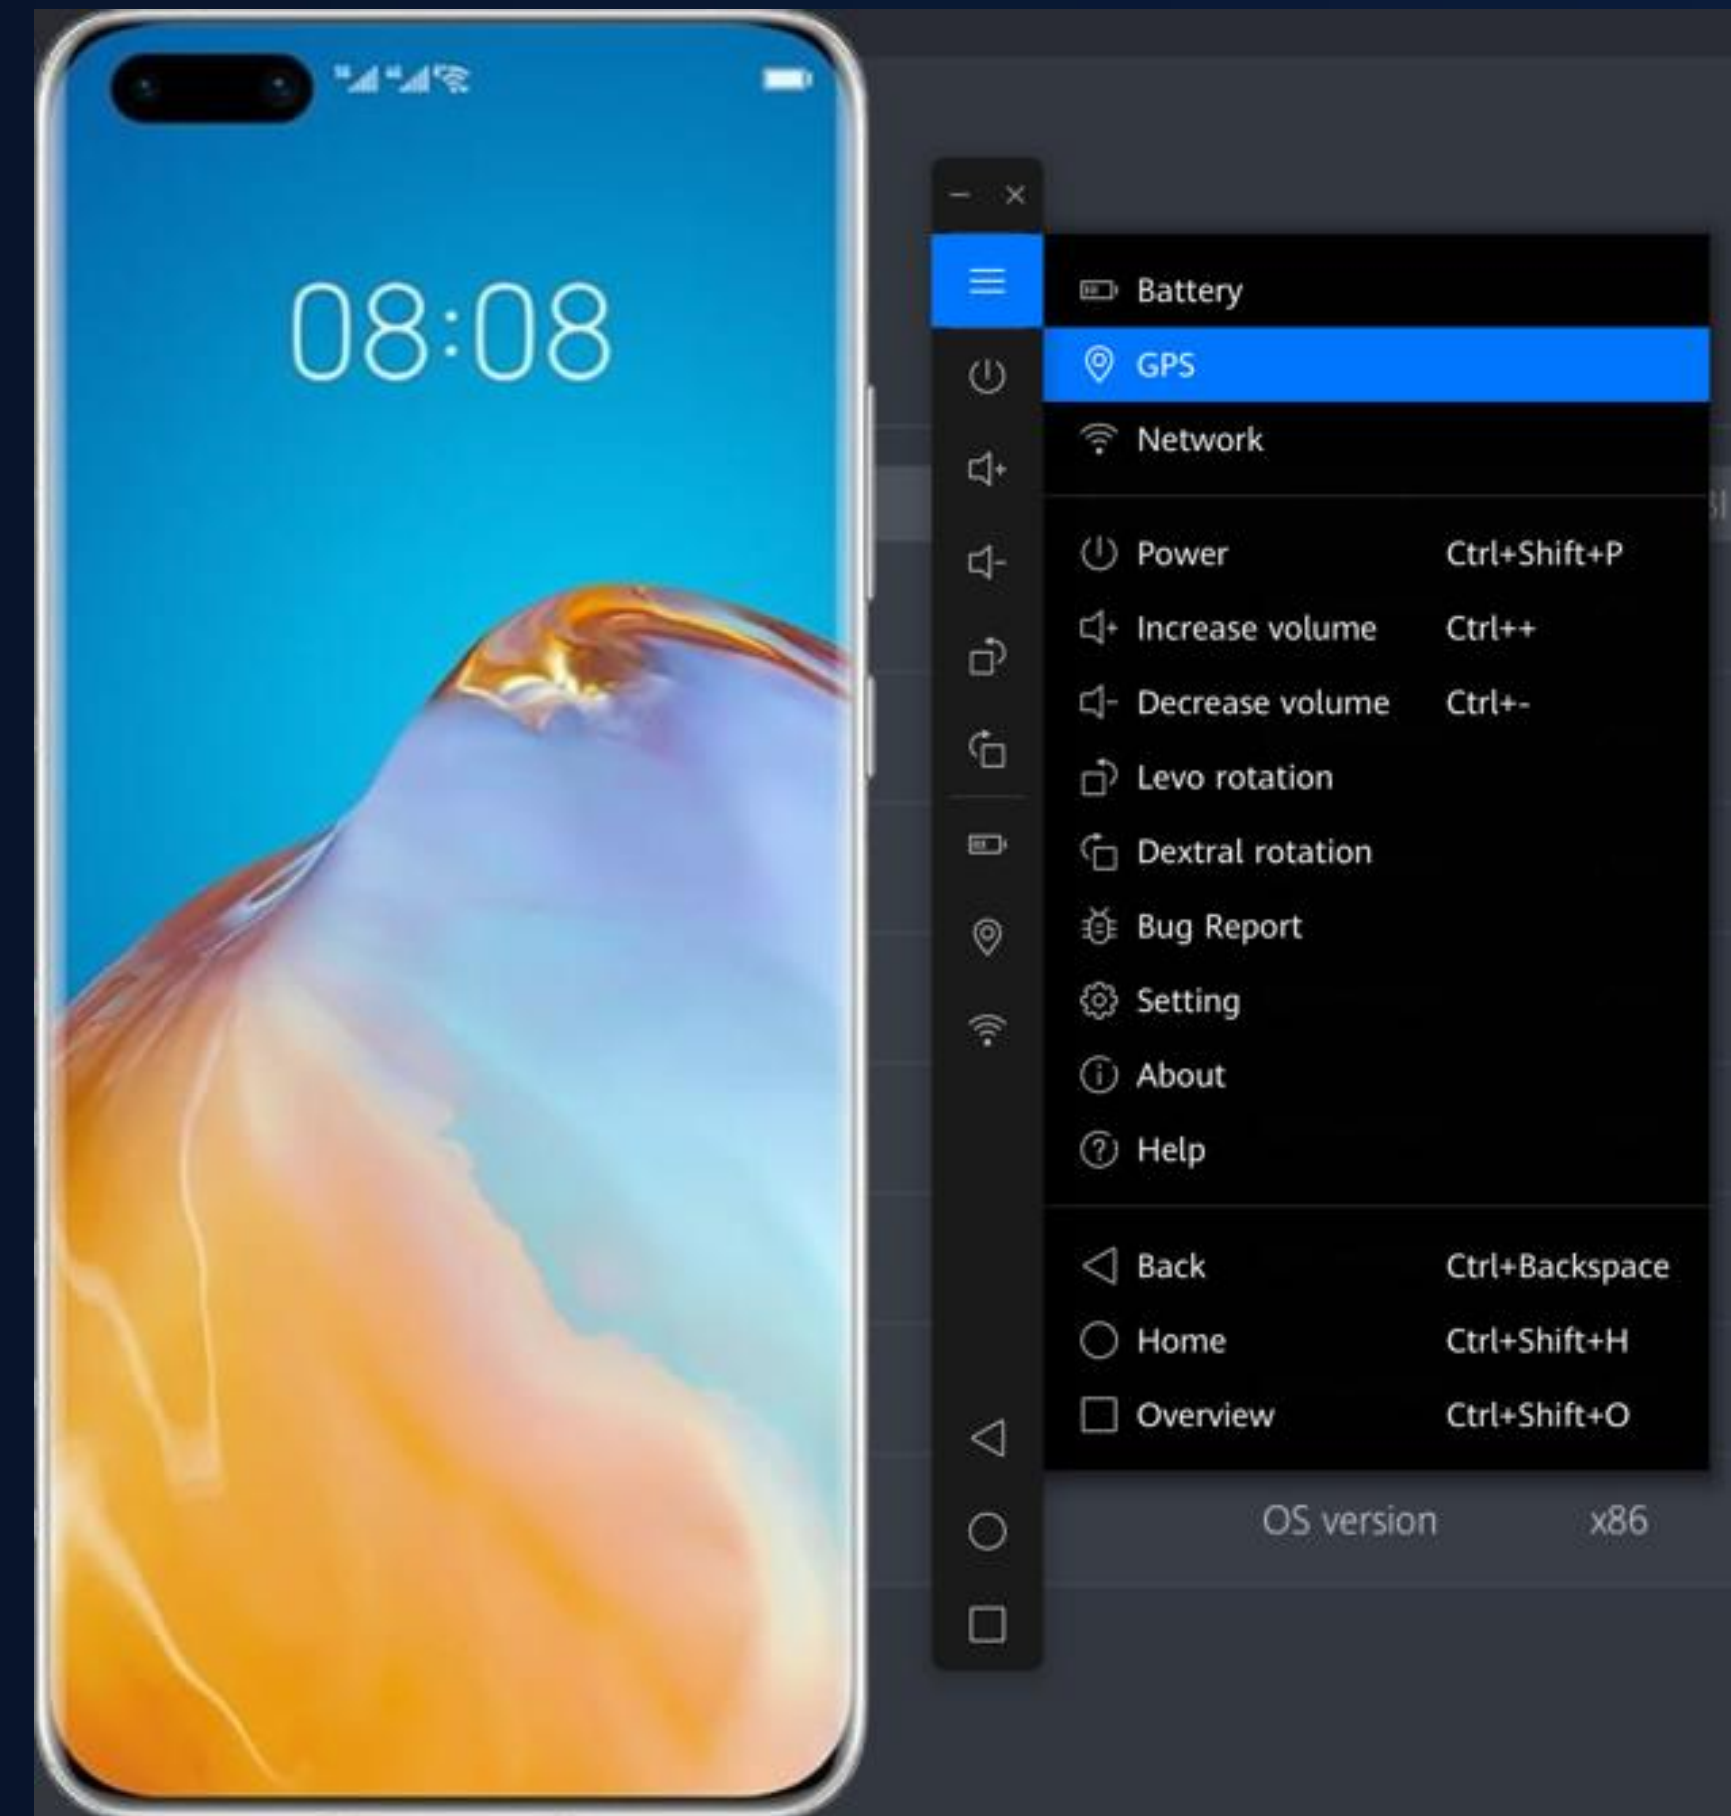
08:08

Battery
GPS
Network

Power Ctrl+Shift+P
Increase volume Ctrl++
Decrease volume Ctrl+-
Levo rotation
Dextral rotation
Bug Report
Setting
About
Help

Back Ctrl+Backspace
Home Ctrl+Shift+H
Overview Ctrl+Shift+O

OS version x86